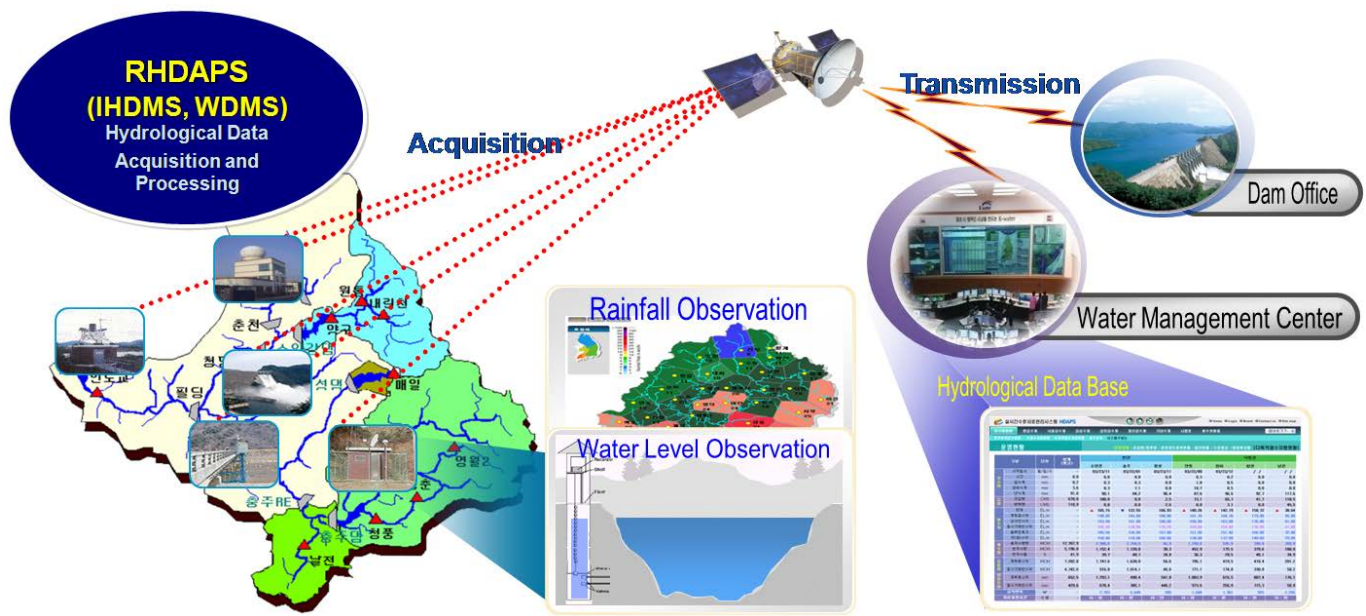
RHDAPS
(IHDMS, WDMS)
Hydrological Data Acquisition and Processing

Acquisition

Transmission

Dam Office

Water Management Center

Hydrological Data Base

HDAPS

Rainfall Observation

Water Level Observation

원주
내린천
춘천
양구
소양강댐
청평
팔당
석댐
매일
영월2
충주BE
충주댐
청풍
남전
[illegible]